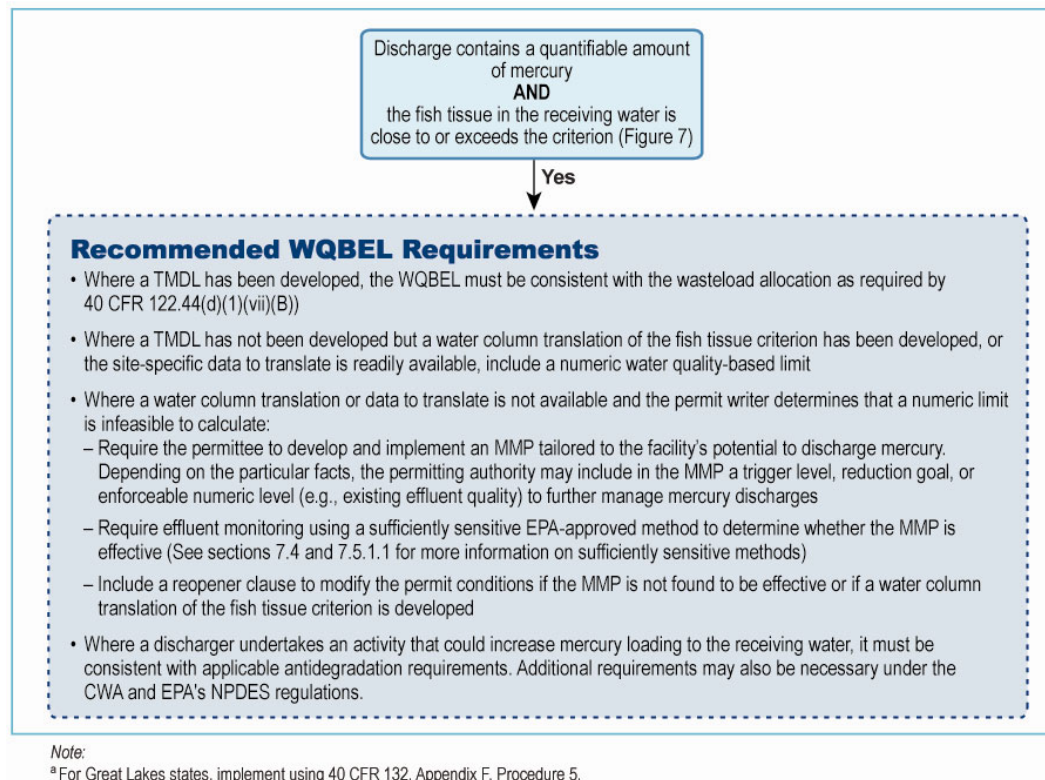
Discharge contains a quantifiable amount of mercury
AND
the fish tissue in the receiving water is close to or exceeds the criterion (Figure 7)

Yes

Recommended WQBEL Requirements

• Where a TMDL has been developed, the WQBEL must be consistent with the wasteload allocation as required by 40 CFR 122.44(d)(1)(vii)(B))

• Where a TMDL has not been developed but a water column translation of the fish tissue criterion has been developed, or the site-specific data to translate is readily available, include a numeric water quality-based limit

• Where a water column translation or data to translate is not available and the permit writer determines that a numeric limit is infeasible to calculate:
– Require the permittee to develop and implement an MMP tailored to the facility's potential to discharge mercury. Depending on the particular facts, the permitting authority may include in the MMP a trigger level, reduction goal, or enforceable numeric level (e.g., existing effluent quality) to further manage mercury discharges
– Require effluent monitoring using a sufficiently sensitive EPA-approved method to determine whether the MMP is effective (See sections 7.4 and 7.5.1.1 for more information on sufficiently sensitive methods)
– Include a reopener clause to modify the permit conditions if the MMP is not found to be effective or if a water column translation of the fish tissue criterion is developed

• Where a discharger undertakes an activity that could increase mercury loading to the receiving water, it must be consistent with applicable antidegradation requirements. Additional requirements may also be necessary under the CWA and EPA's NPDES regulations.

Note:
$^a$ For Great Lakes states, implement using 40 CFR 132, Appendix F, Procedure 5.